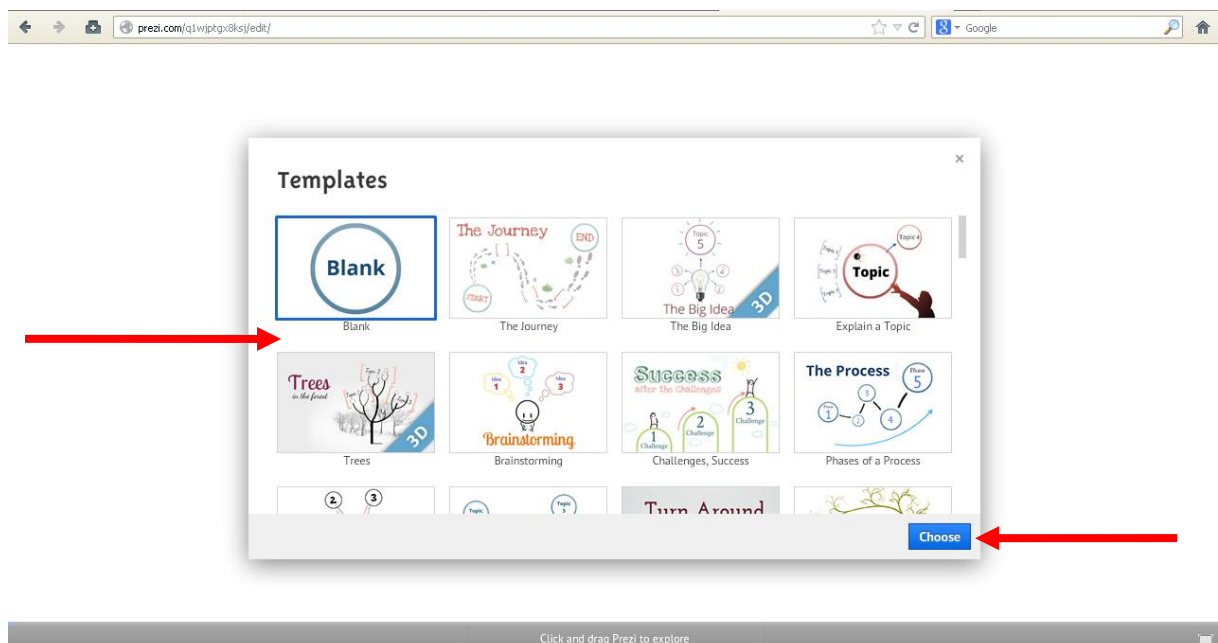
prezi.com/q1wjptgx8ksj/edit/

Google

Templates

×

Blank

Blank

The Journey

START

END

The Journey

Topic 5

The Big Idea

3D

The Big Idea

Topic

Topic 4

Explain a Topic

Trees in the forest

3D

Trees

Idea 2

Idea 1

Idea 3

Brainstorming

Brainstorming

Success after the Challenges

1 Challenge

2 Challenge

3 Challenge

Challenges, Success

The Process

Phase 5

1

3

4

Phases of a Process

2

3

Topic

Topic

Turn Around

Choose

Click and drag Prezi to explore